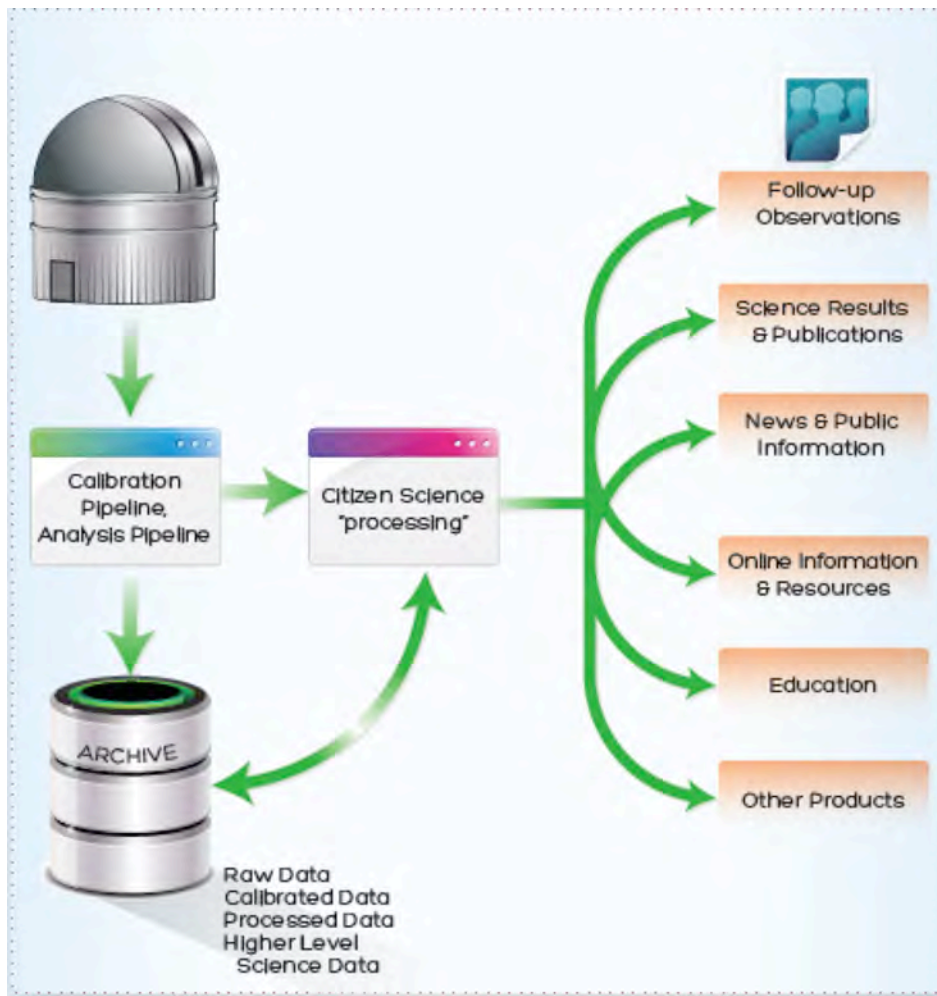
Calibration Pipeline, Analysis Pipeline

Citizen Science "processing"

ARCHIVE

Raw Data
Calibrated Data
Processed Data
Higher Level Science Data

Follow-up Observations

Science Results & Publications

News & Public Information

Online Information & Resources

Education

Other Products